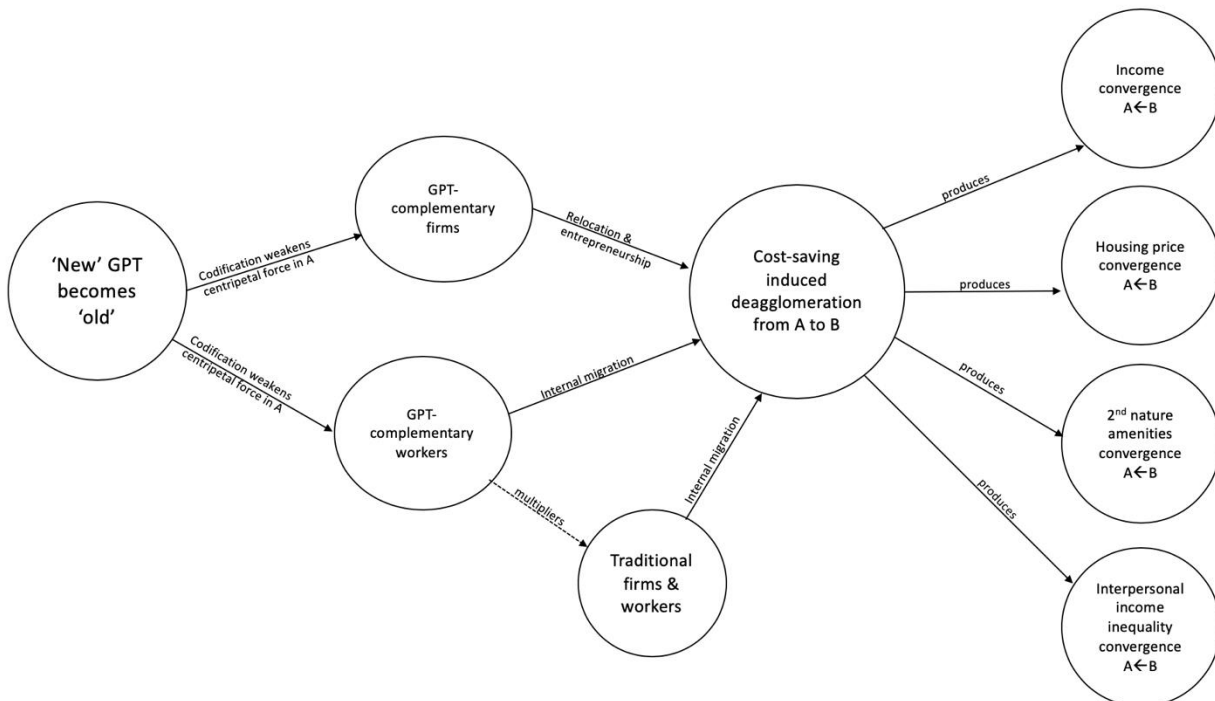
'New' GPT becomes 'old'

Codification weakens centripetal force in A

Codification weakens centripetal force in A

GPT-complementary firms

GPT-complementary workers

Relocation & entrepreneurship

Internal migration

multipliers

Traditional firms & workers

Internal migration

Cost-saving induced deagglomeration from A to B

produces

produces

produces

produces

Income convergence A←B

Housing price convergence A←B

2$^{nd}$ nature amenities convergence A←B

Interpersonal income inequality convergence A←B